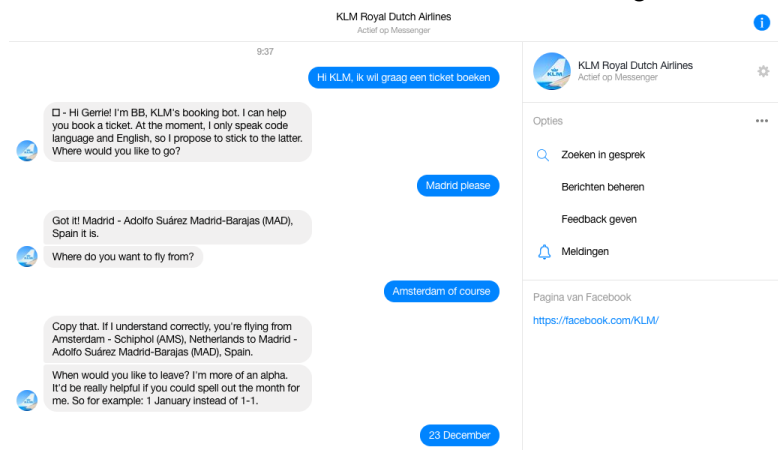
KLM Royal Dutch Airlines
Actief op Messenger

9:37

Hi KLM, ik wil graag een ticket boeken

☐ - Hi Gerrie! I'm BB, KLM's booking bot. I can help you book a ticket. At the moment, I only speak code language and English, so I propose to stick to the latter. Where would you like to go?

Madrid please

Got it! Madrid - Adolfo Suárez Madrid-Barajas (MAD), Spain it is.

Where do you want to fly from?

Amsterdam of course

Copy that. If I understand correctly, you're flying from Amsterdam - Schiphol (AMS), Netherlands to Madrid - Adolfo Suárez Madrid-Barajas (MAD), Spain.

When would you like to leave? I'm more of an alpha. It'd be really helpful if you could spell out the month for me. So for example: 1 January instead of 1-1.

23 December

KLM Royal Dutch Airlines
Actief op Messenger

Opties

Zoeken in gesprek

Berichten beheren

Feedback geven

Meldingen

Pagina van Facebook

https://facebook.com/KLM/